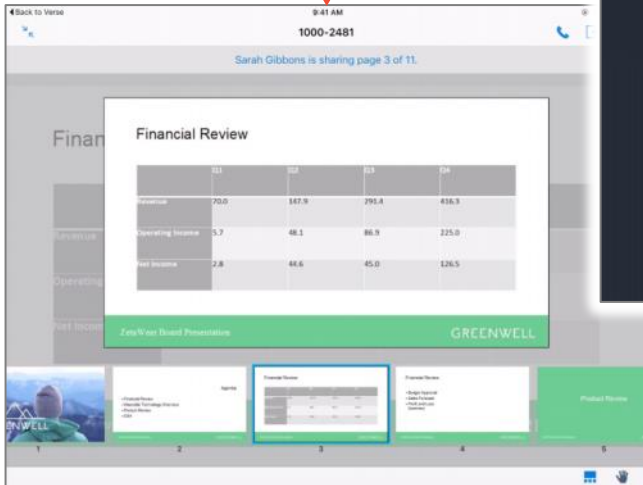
◀Back to Verse

9:41 AM

1000-2481

Sarah Gibbons is sharing page 3 of 11.

Finan

Revenue

Operating

Net Incom

Financial Review

| | Q1 | Q2 | Q3 | Q4 |
|---|---|---|---|---|
| Revenue | 70.0 | 147.9 | 291.4 | 416.3 |
| Operating Income | 5.7 | 48.1 | 86.9 | 225.0 |
| Net Income | 2.8 | 44.6 | 45.0 | 126.5 |

ZetaWear Board Presentation

GREENWELL

ENWELL

1

Agenda

• Financial Review
• Wearable Technology Practices
• Product Review
• Q&A

2

Financial Review

3

Financial Review

• Budget Approval
• Sales Forecast
• Profit and Loss Summary

4

Product Review

5